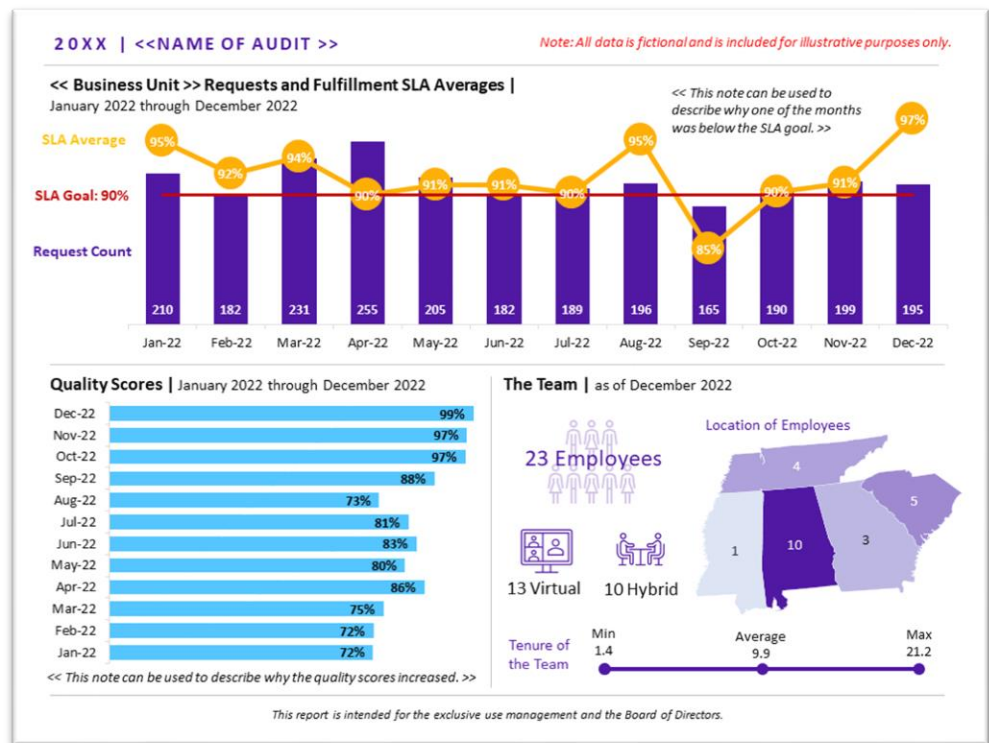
20XX | <<NAME OF AUDIT >>

Note: All data is fictional and is included for illustrative purposes only.

<< Business Unit >> Requests and Fulfillment SLA Averages |
January 2022 through December 2022

<< This note can be used to describe why one of the months was below the SLA goal. >>

SLA Average
SLA Goal: 90%
Request Count

95% 92% 94% 90% 91% 91% 90% 95% 85% 90% 91% 97%

| Jan-22 | Feb-22 | Mar-22 | Apr-22 | May-22 | Jun-22 | Jul-22 | Aug-22 | Sep-22 | Oct-22 | Nov-22 | Dec-22 |
|---|---|---|---|---|---|---|---|---|---|---|---|
| 210 | 182 | 231 | 255 | 205 | 182 | 189 | 196 | 165 | 190 | 199 | 195 |

Quality Scores | January 2022 through December 2022

| Month | Score |
|---|---|
| Dec-22 | 99% |
| Nov-22 | 97% |
| Oct-22 | 97% |
| Sep-22 | 88% |
| Aug-22 | 73% |
| Jul-22 | 81% |
| Jun-22 | 83% |
| May-22 | 80% |
| Apr-22 | 86% |
| Mar-22 | 75% |
| Feb-22 | 72% |
| Jan-22 | 72% |

<< This note can be used to describe why the quality scores increased. >>

The Team | as of December 2022

23 Employees

13 Virtual
10 Hybrid

Location of Employees
4
5
1
10
3

Tenure of the Team
Min 1.4
Average 9.9
Max 21.2

This report is intended for the exclusive use management and the Board of Directors.